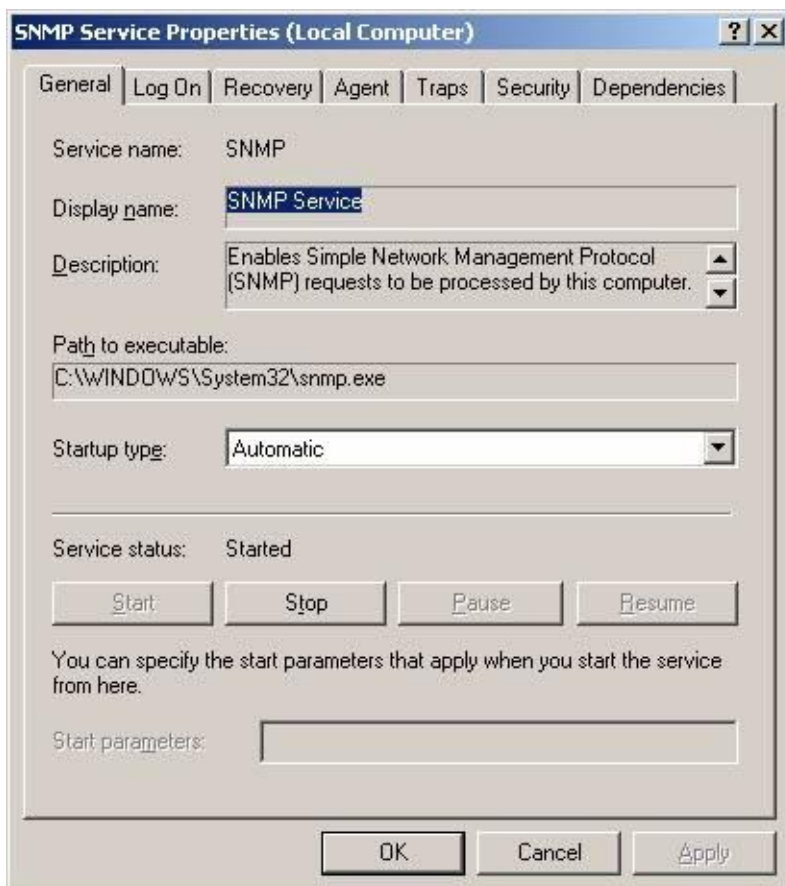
SNMP Service Properties (Local Computer)

? X

General | Log On | Recovery | Agent | Traps | Security | Dependencies

Service name: SNMP

Display name: SNMP Service

Description: Enables Simple Network Management Protocol (SNMP) requests to be processed by this computer.

Path to executable:
C:\WINDOWS\System32\snmp.exe

Startup type: Automatic

Service status: Started

Start | Stop | Pause | Resume

You can specify the start parameters that apply when you start the service from here.

Start parameters:

OK | Cancel | Apply